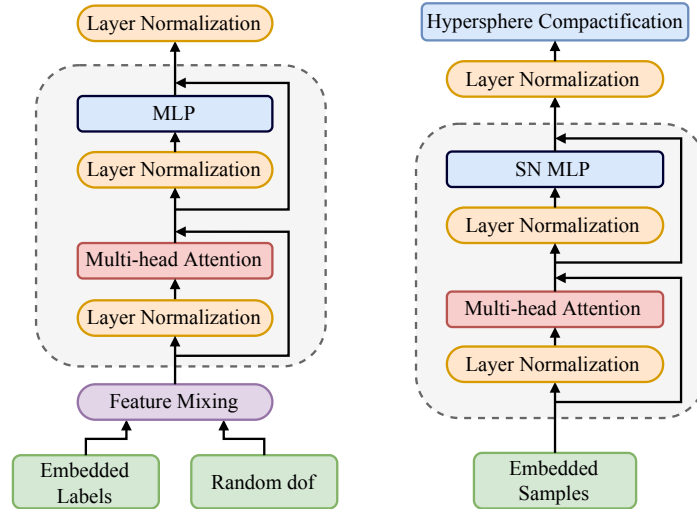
Layer Normalization

MLP

Layer Normalization

Multi-head Attention

Layer Normalization

Feature Mixing

Embedded Labels

Random dof

Hypersphere Compactification

Layer Normalization

SN MLP

Layer Normalization

Multi-head Attention

Layer Normalization

Embedded Samples